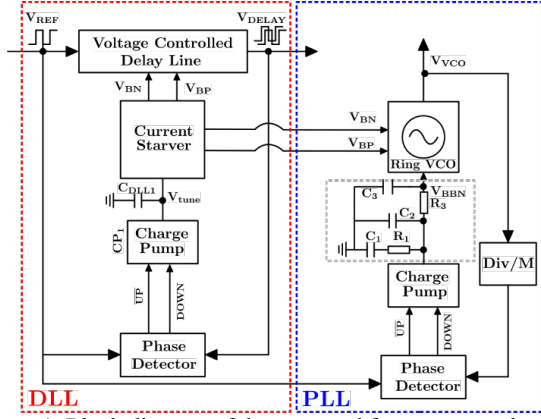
$V_{REF}$

$V_{DELAY}$

Voltage Controlled Delay Line

$V_{BN}$

$V_{BP}$

Current Starver

$C_{DLL1}$

$V_{tune}$

$CP_1$

Charge Pump

UP

DOWN

Phase Detector

DLL

$V_{VCO}$

$V_{BN}$

$V_{BP}$

Ring VCO

$C_3$

$V_{BBN}$

$R_3$

$C_2$

$C_1$

$R_1$

Charge Pump

Div/M

UP

DOWN

Phase Detector

PLL

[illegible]